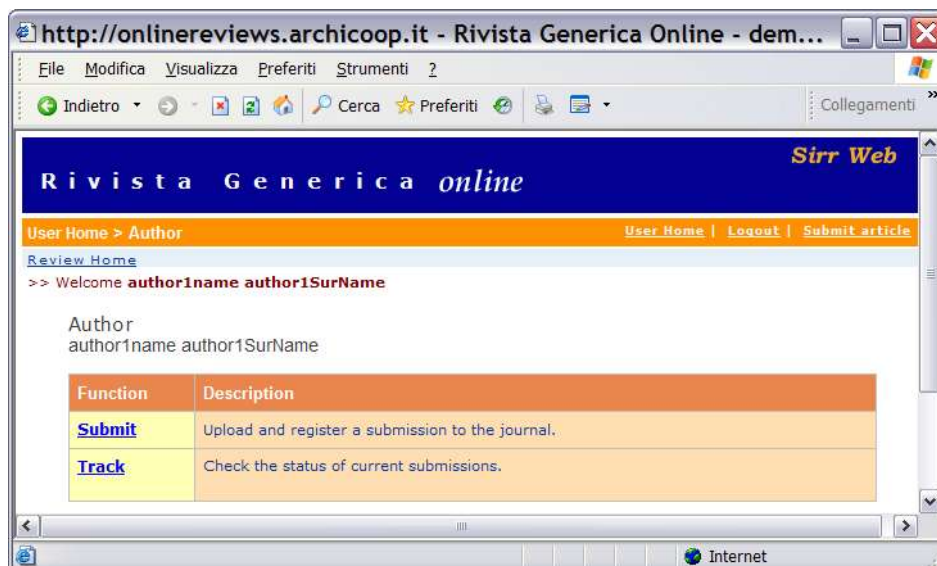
http://onlinereviews.archicoop.it - Rivista Generica Online - dem...

File Modifica Visualizza Preferiti Strumenti ?

Indietro Cerca Preferiti Collegamenti

Sirr Web

Rivista Generica online

User Home > Author

User Home | Logout | Submit article

Review Home

>> Welcome author1name author1SurName

Author
author1name author1SurName

| Function | Description |
|---|---|
| Submit | Upload and register a submission to the journal. |
| Track | Check the status of current submissions. |

Internet